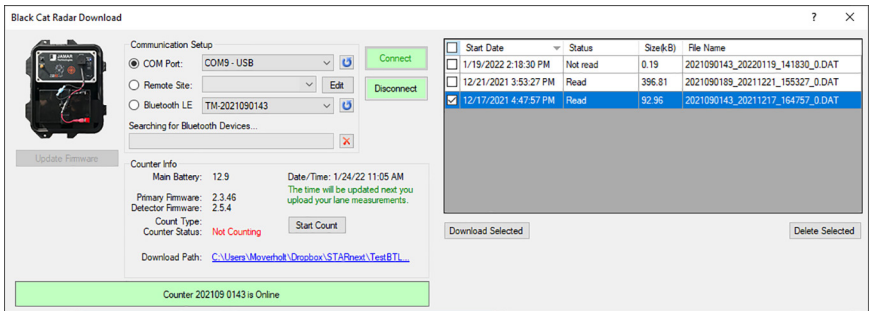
Black Cat Radar Download

? X

JAMAR

Update Firmware

Communication Setup

COM Port: COM9 - USB

Remote Site: Edit

Bluetooth LE TM-2021090143

Searching for Bluetooth Devices...

Connect

Disconnect

Counter Info

Main Battery: 12.9

Primary Firmware: 2.3.46
Detector Firmware: 2.5.4

Count Type:
Counter Status: Not Counting

Date/Time: 1/24/22 11:05 AM

The time will be updated next you upload your lane measurements.

Start Count

Download Path: C:\Users\Moverholt\Dropbox\STARnext\TestBTL...

| | Start Date | Status | Size(kB) | File Name |
|---|---|---|---|---|
| ☐ | 1/19/2022 2:18:30 PM | Not read | 0.19 | 2021090143_20220119_141830_0.DAT |
| ☐ | 12/21/2021 3:53:27 PM | Read | 396.81 | 2021090189_20211221_155327_0.DAT |
| ☑ | 12/17/2021 4:47:57 PM | Read | 92.96 | 2021090143_20211217_164757_0.DAT |

Download Selected

Delete Selected

Counter 202109 0143 is Online